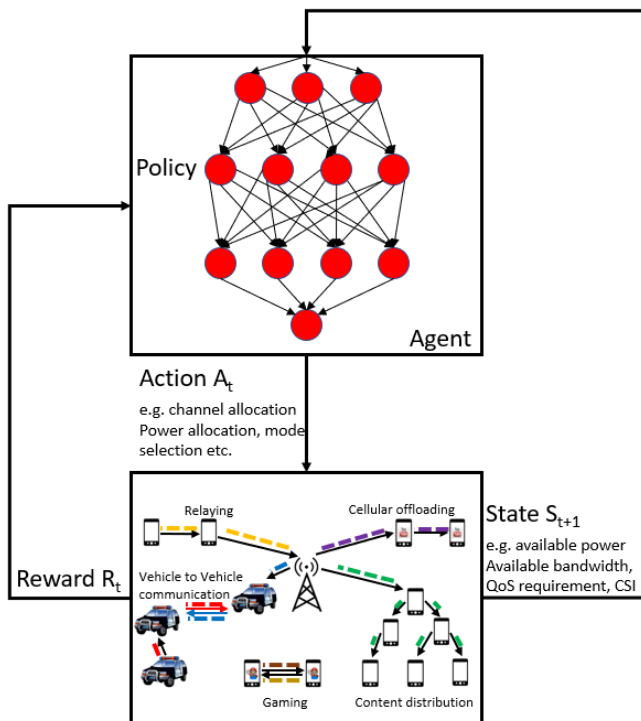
Policy

Agent

Action $A_t$

e.g. channel allocation Power allocation, mode selection etc.

Reward $R_t$

Relaying

Cellular offloading

Vehicle to Vehicle communication

Gaming

Content distribution

State $S_{t+1}$

e.g. available power Available bandwidth, QoS requirement, CSI